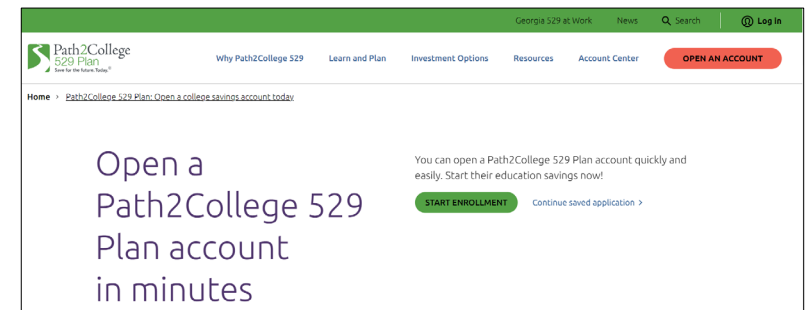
Georgia 529 at Work News Search Log In

Path2College 529 Plan Save for the future. Today.

Why Path2College 529 Learn and Plan Investment Options Resources Account Center OPEN AN ACCOUNT

Home > Path2College 529 Plan: Open a college savings account today

Open a Path2College 529 Plan account in minutes

You can open a Path2College 529 Plan account quickly and easily. Start their education savings now!

START ENROLLMENT Continue saved application >